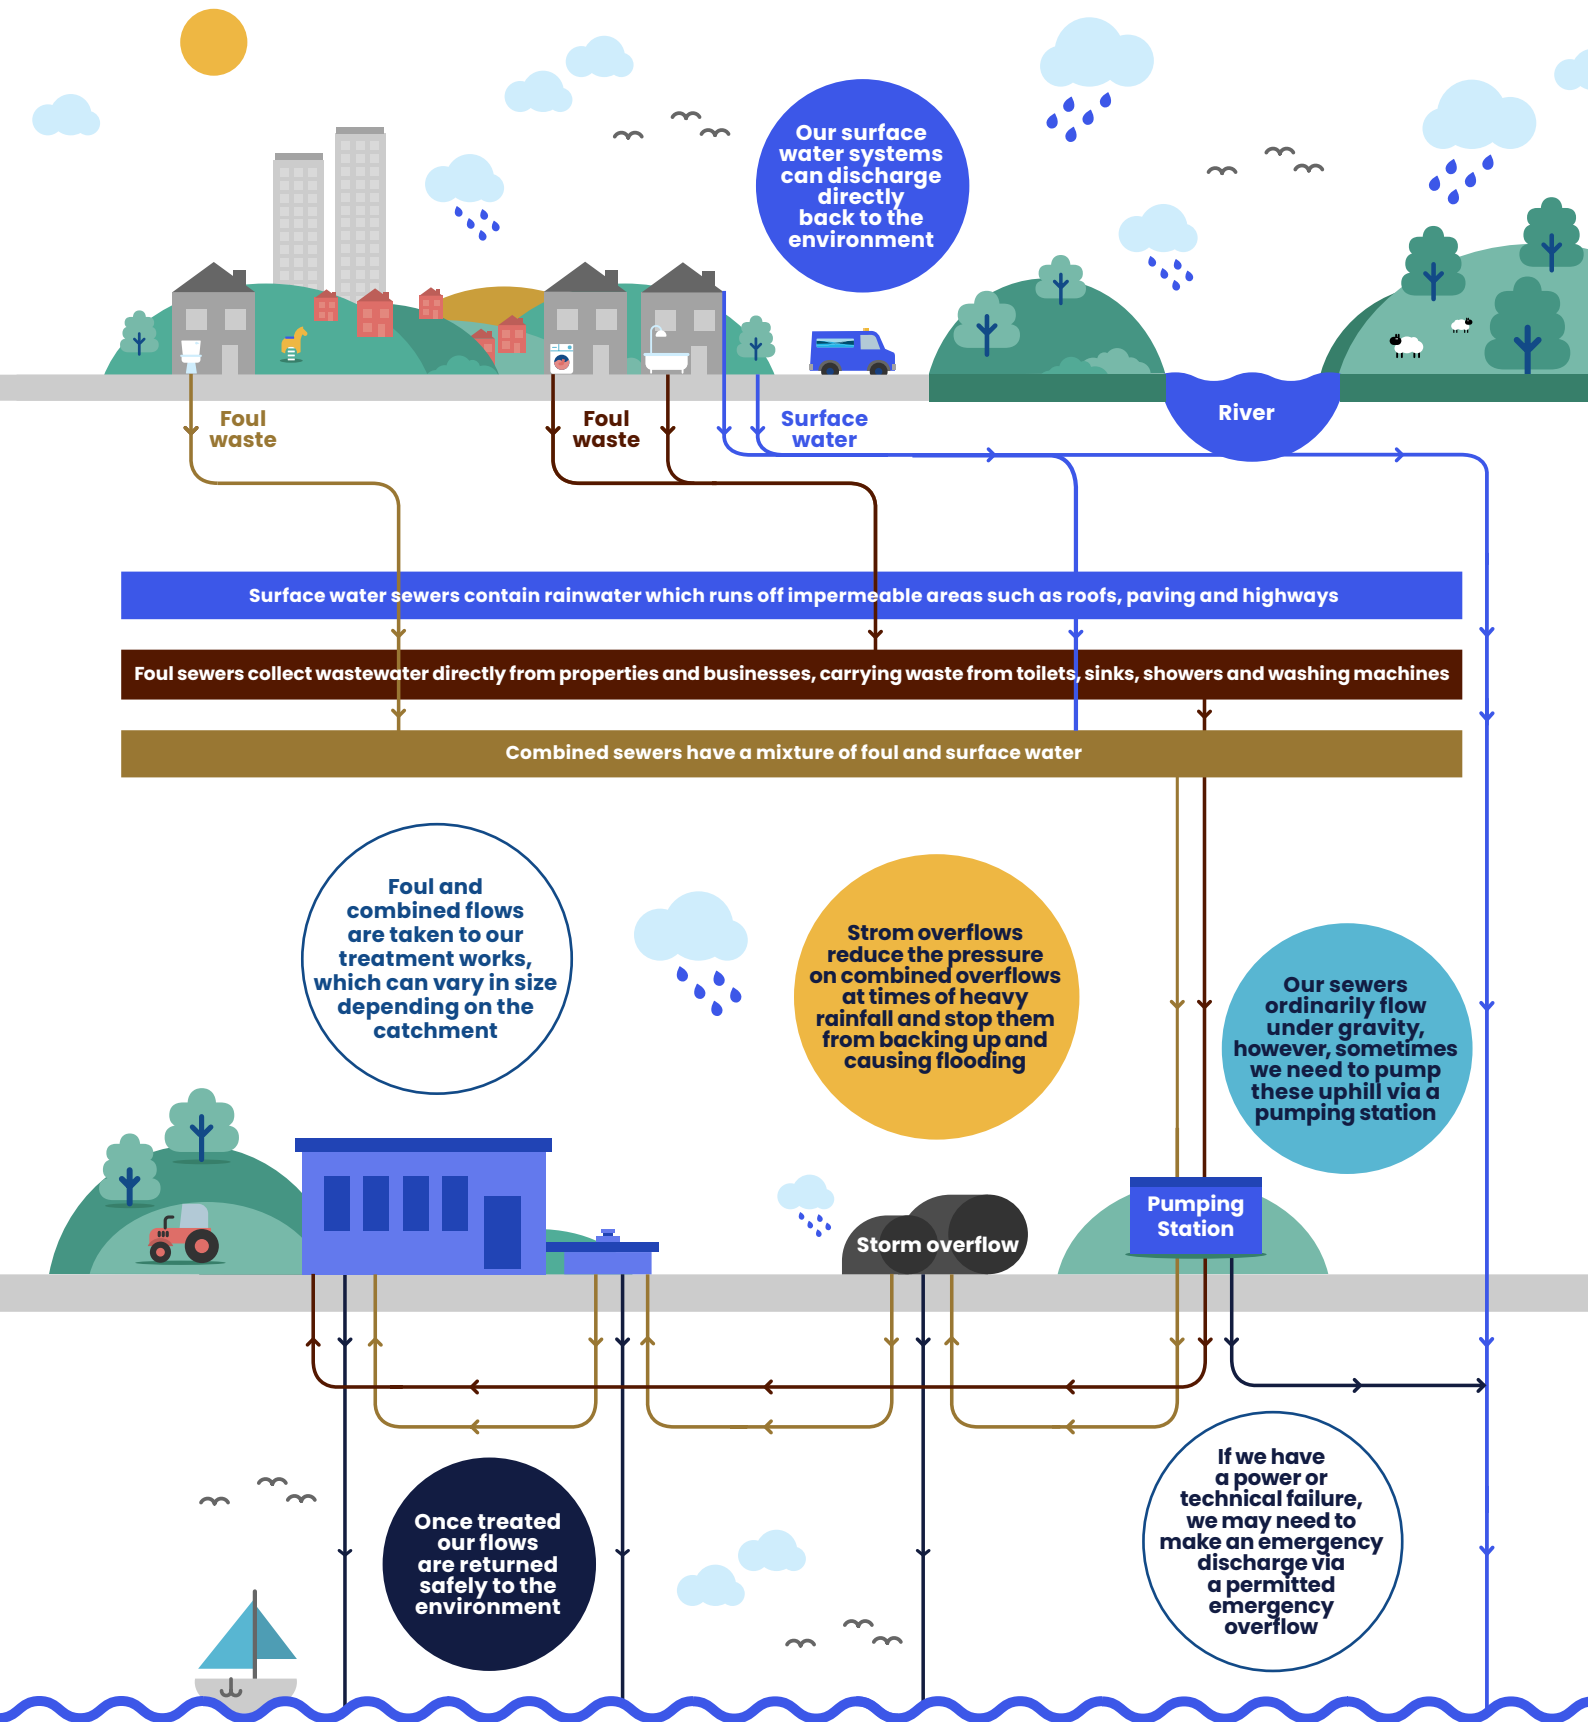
Our surface water systems can discharge directly back to the environment

Foul waste

Foul waste

Surface water

River

Surface water sewers contain rainwater which runs off impermeable areas such as roofs, paving and highways

Foul sewers collect wastewater directly from properties and businesses, carrying waste from toilets, sinks, showers and washing machines

Combined sewers have a mixture of foul and surface water

Foul and combined flows are taken to our treatment works, which can vary in size depending on the catchment

Strom overflows reduce the pressure on combined overflows at times of heavy rainfall and stop them from backing up and causing flooding

Our sewers ordinarily flow under gravity, however, sometimes we need to pump these uphill via a pumping station

Storm overflow

Pumping Station

Once treated our flows are returned safely to the environment

If we have a power or technical failure, we may need to make an emergency discharge via a permitted emergency overflow